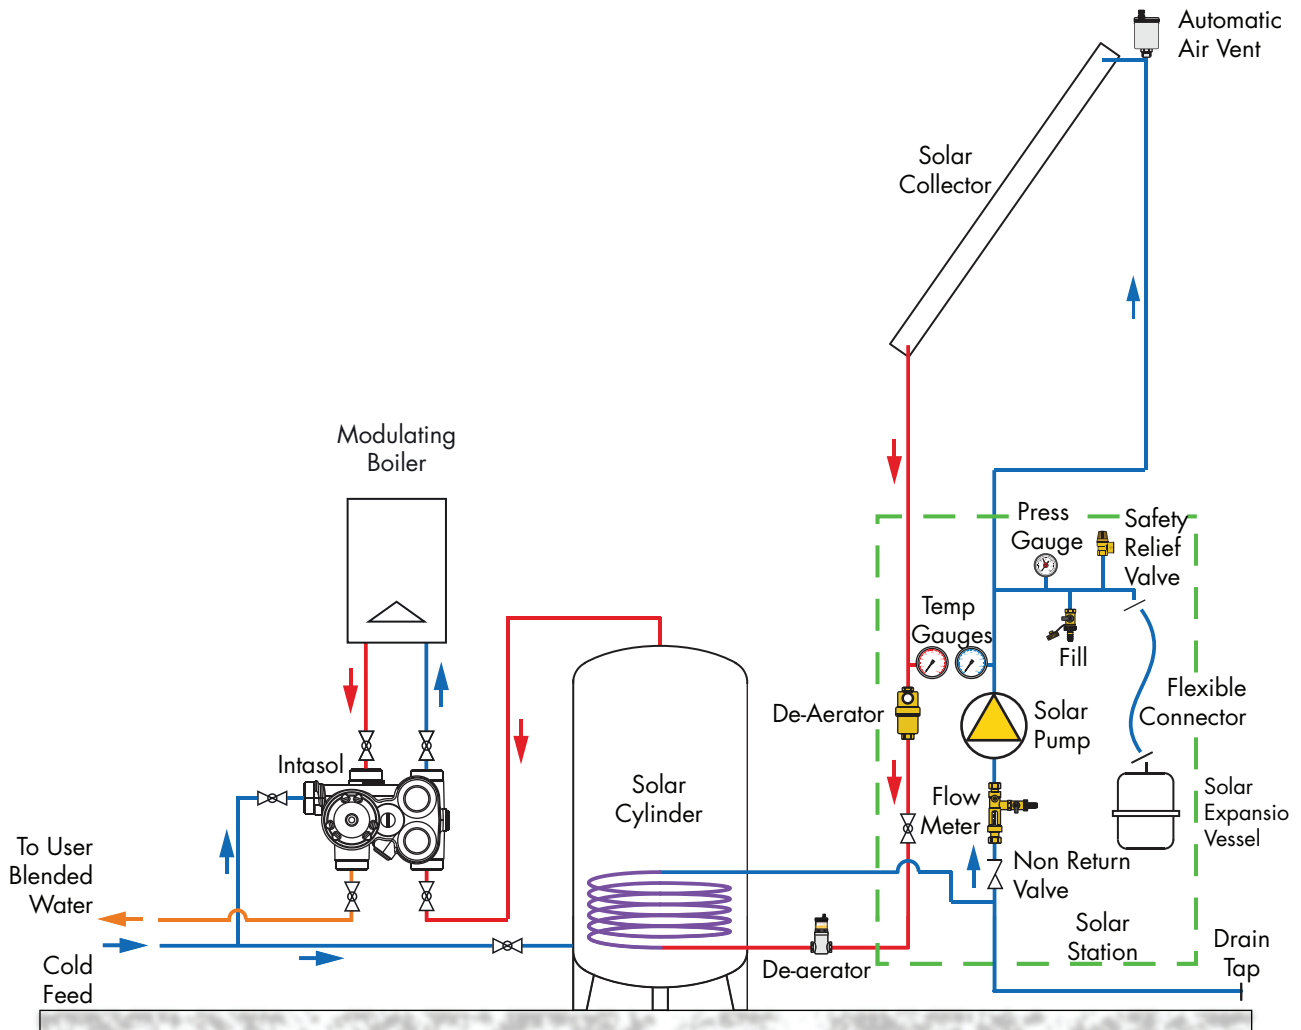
Automatic Air Vent

Solar Collector

Modulating Boiler

Press Gauge

Safety Relief Valve

Temp Gauges

Fill

Flexible Connector

De-Aerator

Solar Pump

Intasol

Solar Cylinder

Flow Meter

Solar Expansio Vessel

Non Return Valve

To User Blended Water

Solar Station

Drain Tap

Cold Feed

De-aerator